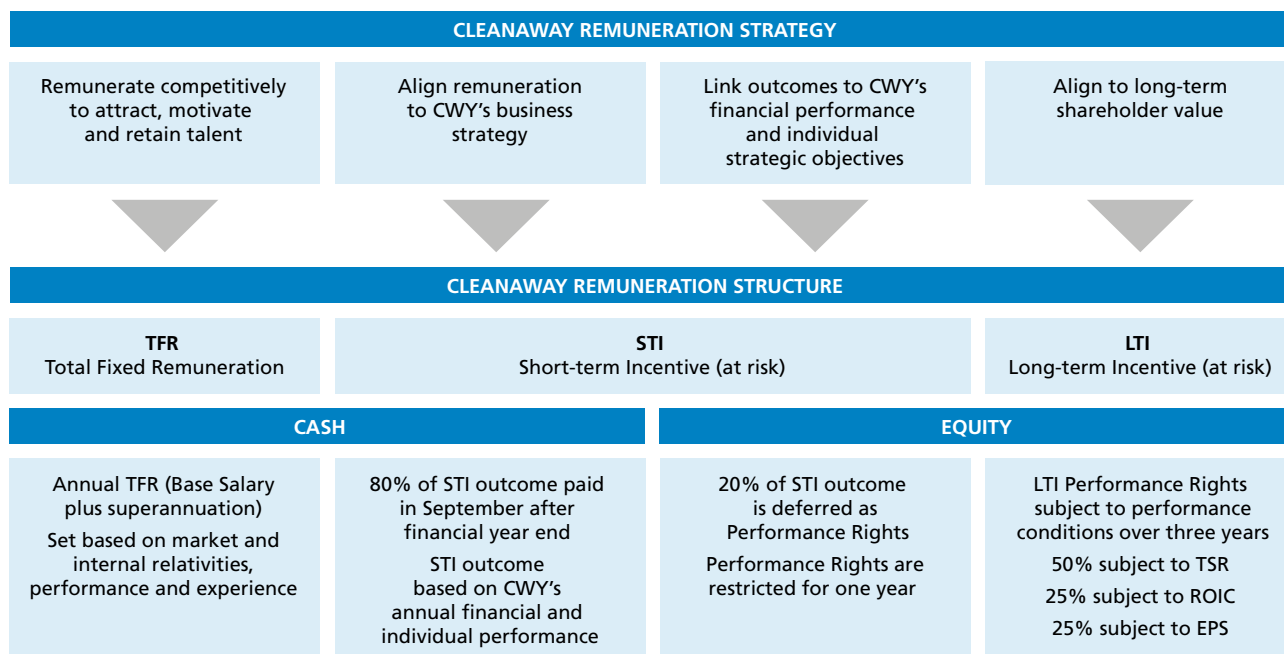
CLEANAWAY REMUNERATION STRATEGY

Remunerate competitively to attract, motivate and retain talent

Align remuneration to CWY's business strategy

Link outcomes to CWY's financial performance and individual strategic objectives

Align to long-term shareholder value

CLEANAWAY REMUNERATION STRUCTURE

**TFR**
Total Fixed Remuneration

**STI**
Short-term Incentive (at risk)

**LTI**
Long-term Incentive (at risk)

CASH

EQUITY

Annual TFR (Base Salary plus superannuation)

Set based on market and internal relativities, performance and experience

80% of STI outcome paid in September after financial year end

STI outcome based on CWY's annual financial and individual performance

20% of STI outcome is deferred as Performance Rights

Performance Rights are restricted for one year

LTI Performance Rights subject to performance conditions over three years

50% subject to TSR

25% subject to ROIC

25% subject to EPS